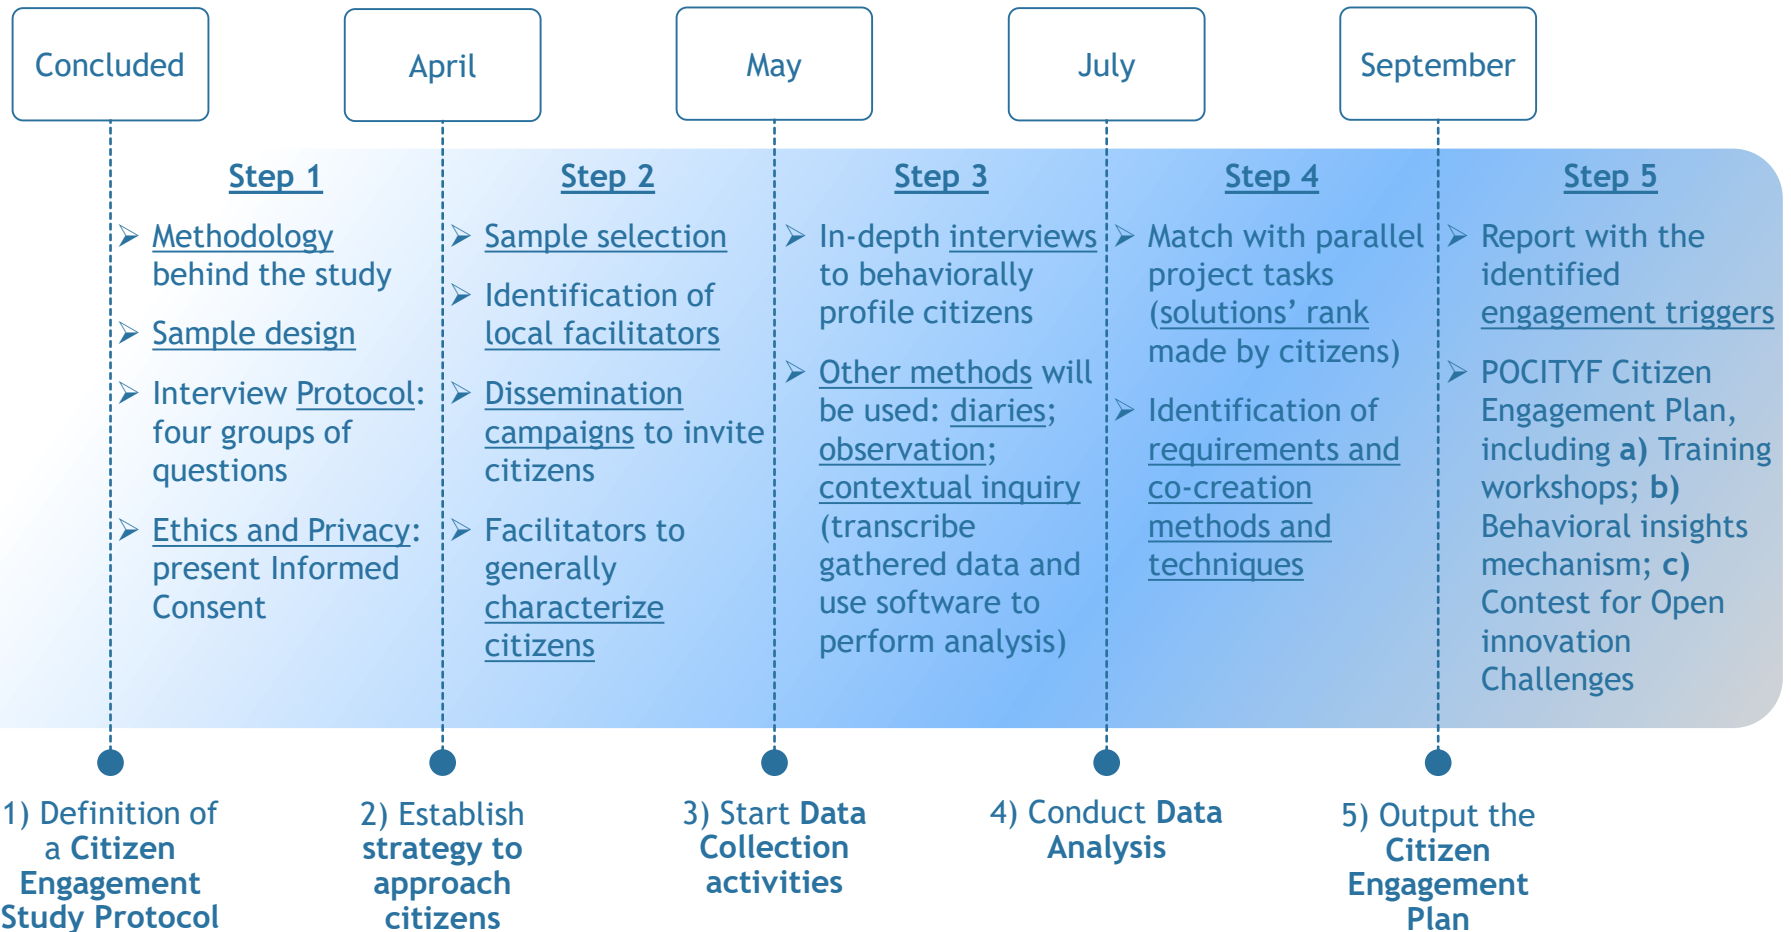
Concluded

April

May

July

September

Step 1

Methodology behind the study

Sample design

Interview Protocol: four groups of questions

Ethics and Privacy: present Informed Consent

Step 2

Sample selection

Identification of local facilitators

Dissemination campaigns to invite citizens

Facilitators to generally characterize citizens

Step 3

In-depth interviews to behaviorally profile citizens

Other methods will be used: diaries; observation; contextual inquiry (transcribe gathered data and use software to perform analysis)

Step 4

Match with parallel project tasks (solutions' rank made by citizens)

Identification of requirements and co-creation methods and techniques

Step 5

Report with the identified engagement triggers

POCITYF Citizen Engagement Plan, including a) Training workshops; b) Behavioral insights mechanism; c) Contest for Open innovation Challenges

1) Definition of a Citizen Engagement Study Protocol

2) Establish strategy to approach citizens

3) Start Data Collection activities

4) Conduct Data Analysis

5) Output the Citizen Engagement Plan